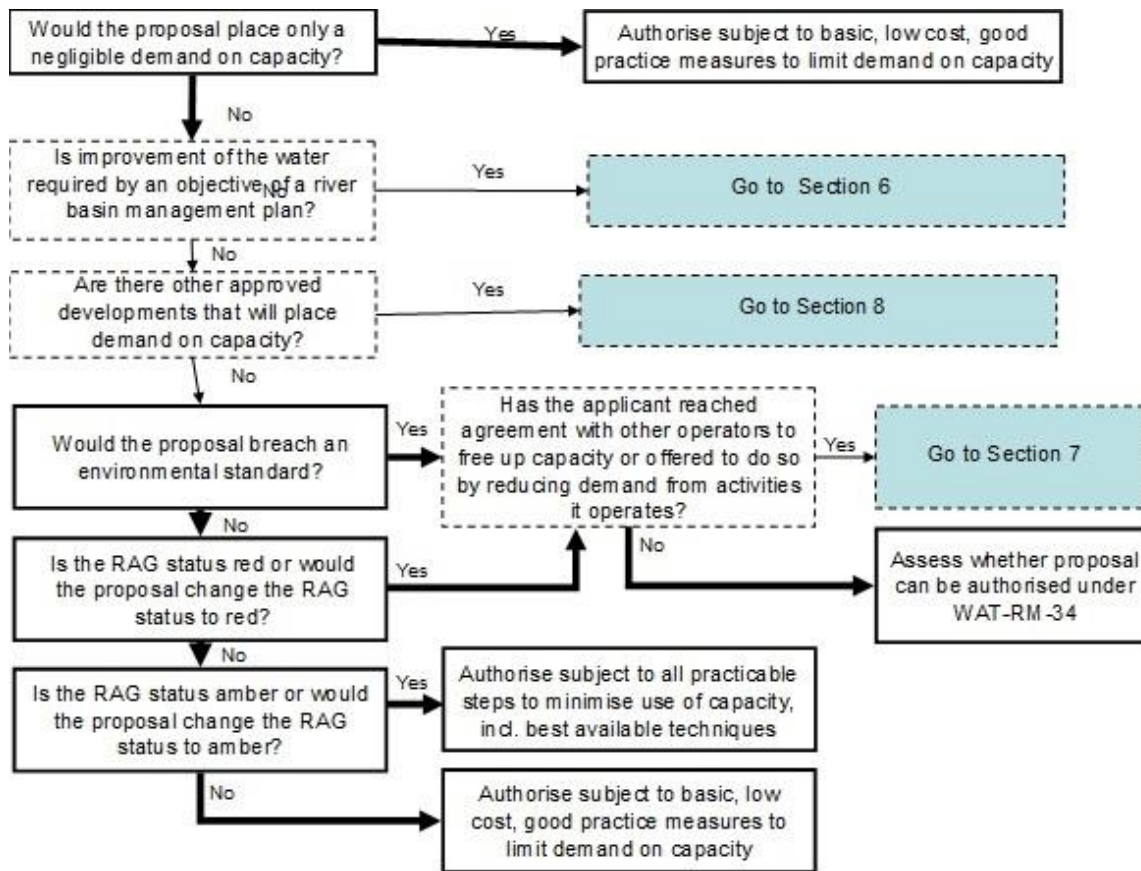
Would the proposal place only a negligible demand on capacity?

Yes

Authorise subject to basic, low cost, good practice measures to limit demand on capacity

No

Is improvement of the water required by an objective No of a river basin management plan?

Yes

Go to Section 6

No

Are there other approved developments that will place demand on capacity?

Yes

Go to Section 8

No

Would the proposal breach an environmental standard?

Yes

Has the applicant reached agreement with other operators to free up capacity or offered to do so by reducing demand from activities it operates?

Yes

Go to Section 7

No

Assess whether proposal can be authorised under WAT-RM-34

No

Is the RAG status red or would the proposal change the RAG status to red?

Yes

No

Is the RAG status amber or would the proposal change the RAG status to amber?

Yes

Authorise subject to all practicable steps to minimise use of capacity, incl. best available techniques

No

Authorise subject to basic, low cost, good practice measures to limit demand on capacity